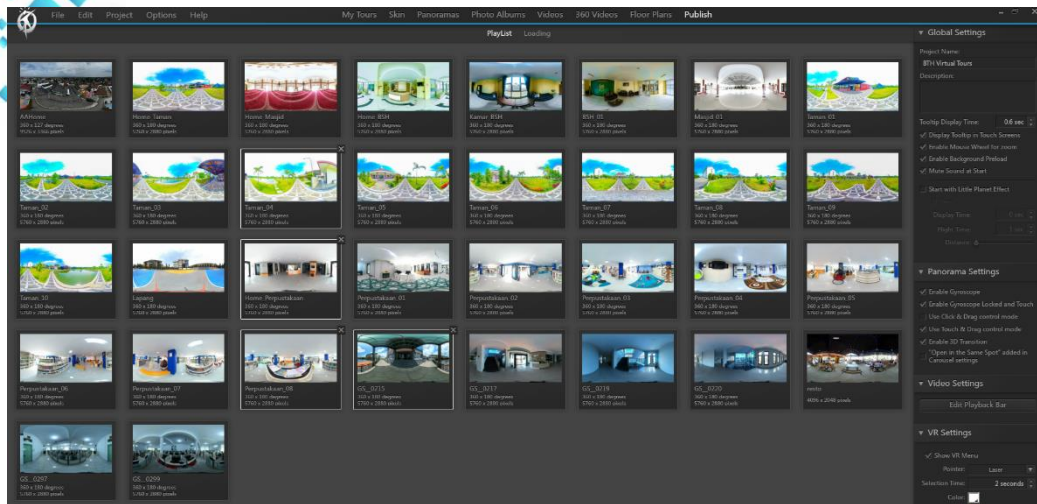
File Edit Project Options Help

My Tours Skin Panoramas Photo Albums Videos 360 Videos Floor Plans Publish

PlayList Loading

AAHome
360 x 127 degrees
9576 x 3366 pixels

Home Taman
360 x 180 degrees
5760 x 2880 pixels

Home Masjid
360 x 180 degrees
5760 x 2880 pixels

Home BSH
360 x 180 degrees
5760 x 2880 pixels

Kamar BSH
360 x 180 degrees
5760 x 2880 pixels

BSH_01
360 x 180 degrees
5760 x 2880 pixels

Masjid 01
360 x 180 degrees
5760 x 2880 pixels

Taman 01
360 x 180 degrees
5760 x 2880 pixels

Taman_02
360 x 180 degrees
5760 x 2880 pixels

Taman_03
360 x 180 degrees
5760 x 2880 pixels

Taman_04
360 x 180 degrees
5760 x 2880 pixels

Taman_05
360 x 180 degrees
5760 x 2880 pixels

Taman_06
360 x 180 degrees
5760 x 2880 pixels

Taman_07
360 x 180 degrees
5760 x 2880 pixels

Taman_08
360 x 180 degrees
5760 x 2880 pixels

Taman_09
360 x 180 degrees
5760 x 2880 pixels

Taman 10
360 x 180 degrees
5760 x 2880 pixels

Lapang
360 x 180 degrees
5760 x 2880 pixels

Home Perpustakaan
360 x 180 degrees
5760 x 2880 pixels

Perpustakaan 01
360 x 180 degrees
5760 x 2880 pixels

Perpustakaan 02
360 x 180 degrees
5760 x 2880 pixels

Perpustakaan 03
360 x 180 degrees
5760 x 2880 pixels

Perpustakaan 04
360 x 180 degrees
5760 x 2880 pixels

Perpustakaan 05
360 x 180 degrees
5760 x 2880 pixels

Perpustakaan_06
360 x 180 degrees
5760 x 2880 pixels

Perpustakaan_07
360 x 180 degrees
5760 x 2880 pixels

Perpustakaan_08
360 x 180 degrees
5760 x 2880 pixels

GS__0215
360 x 180 degrees
5760 x 2880 pixels

GS__0217
360 x 180 degrees
5760 x 2880 pixels

GS__0218
360 x 180 degrees
5760 x 2880 pixels

GS__0220
360 x 180 degrees
5760 x 2880 pixels

mnbs
4096 x 2048 pixels

GS__0297
360 x 180 degrees
5760 x 2880 pixels

GS__0299
360 x 180 degrees
5760 x 2880 pixels

Global Settings
Project Name:
BTH Virtual Tours
Description:
Tooltip Display Time: 0.6 sec
Display Tooltip in Touch Screens
Enable Mouse Wheel for zoom
Enable Background Preload
Mute Sound at Start
Start with Little Planet Effect
Display Time: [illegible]
Flight Time: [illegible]
Distance: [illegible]

Panorama Settings
Enable Gyroscope
Enable Gyroscope Locked and Touch
Use Click & Drag control mode
Use Touch & Drag control mode
Enable 3D Transition
"Open in the Same Spot" added in Carousel settings

Video Settings
Edit Playback Bar

VR Settings
Show VR Menu
Pointer: Laser
Selection Time: 2 seconds
Color: